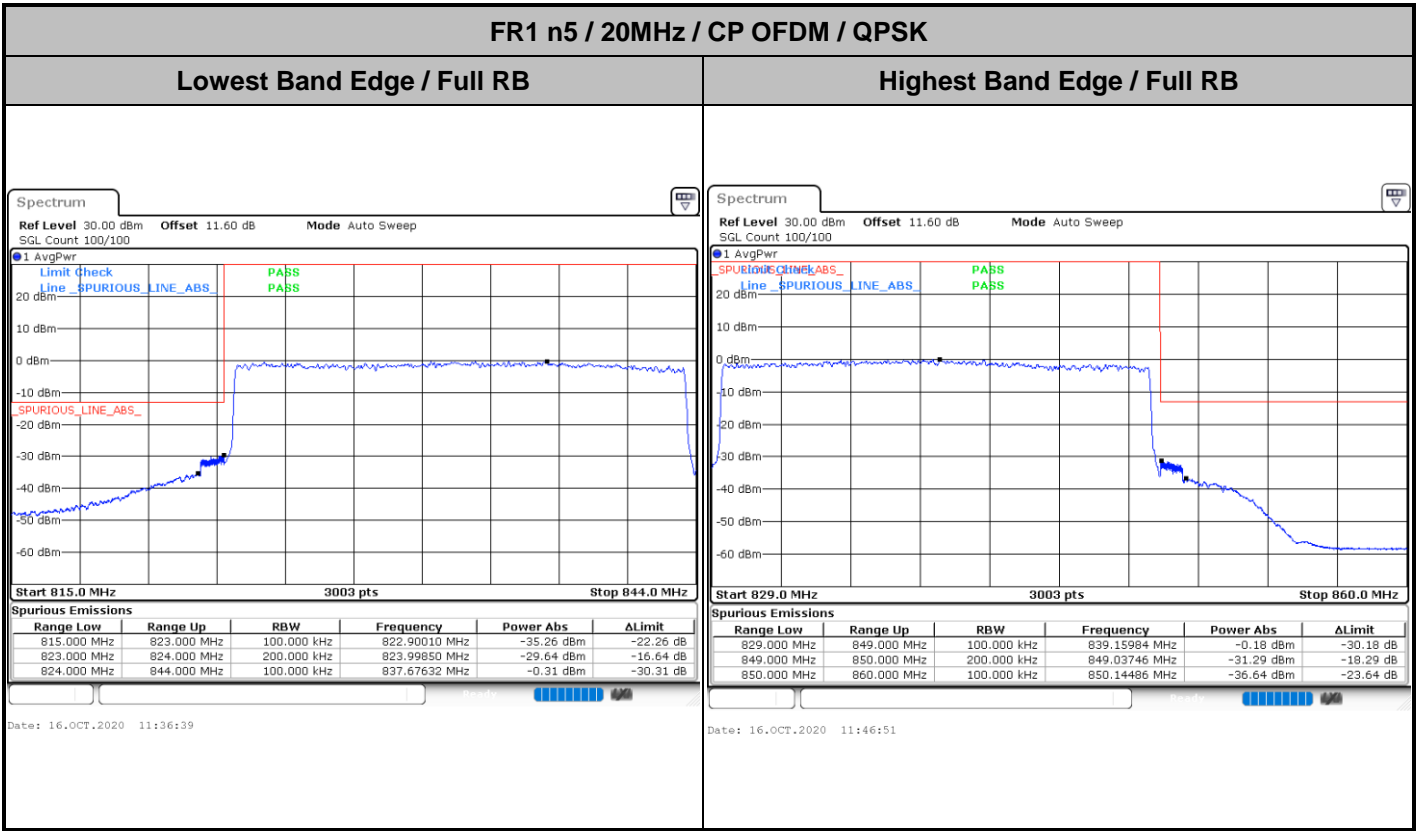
FR1 n5 / 20MHz / CP OFDM / QPSK

Lowest Band Edge / Full RB

Spectrum

Ref Level 30.00 dBm Offset 11.60 dB Mode Auto Sweep
SGL Count 100/100

1 AvgPwr

Limit Check PASS
Line _SPURIOUS_LINE_ABS_ PASS

20 dBm
10 dBm
0 dBm
-10 dBm
_SPURIOUS_LINE_ABS_
-20 dBm
-30 dBm
-40 dBm
-50 dBm
-60 dBm

Start 815.0 MHz 3003 pts Stop 844.0 MHz

Spurious Emissions

| Range Low | Range Up | RBW | Frequency | Power Abs | ΔLimit |
|---|---|---|---|---|---|
| 815.000 MHz | 823.000 MHz | 100.000 kHz | 822.90010 MHz | -35.26 dBm | -22.26 dB |
| 823.000 MHz | 824.000 MHz | 200.000 kHz | 823.99850 MHz | -29.64 dBm | -16.64 dB |
| 824.000 MHz | 844.000 MHz | 100.000 kHz | 837.67632 MHz | -0.31 dBm | -30.31 dB |

Date: 16.OCT.2020 11:36:39

Highest Band Edge / Full RB

Spectrum

Ref Level 30.00 dBm Offset 11.60 dB Mode Auto Sweep
SGL Count 100/100

1 AvgPwr

_SPURIOUS_LINE_ABS_ Limit Check PASS
Line _SPURIOUS_LINE_ABS_ PASS

20 dBm
10 dBm
0 dBm
-10 dBm
-20 dBm
-30 dBm
-40 dBm
-50 dBm
-60 dBm

Start 829.0 MHz 3003 pts Stop 860.0 MHz

Spurious Emissions

| Range Low | Range Up | RBW | Frequency | Power Abs | ΔLimit |
|---|---|---|---|---|---|
| 829.000 MHz | 849.000 MHz | 100.000 kHz | 839.15984 MHz | -0.18 dBm | -30.18 dB |
| 849.000 MHz | 850.000 MHz | 200.000 kHz | 849.03746 MHz | -31.29 dBm | -18.29 dB |
| 850.000 MHz | 860.000 MHz | 100.000 kHz | 850.14486 MHz | -36.64 dBm | -23.64 dB |

Date: 16.OCT.2020 11:46:51